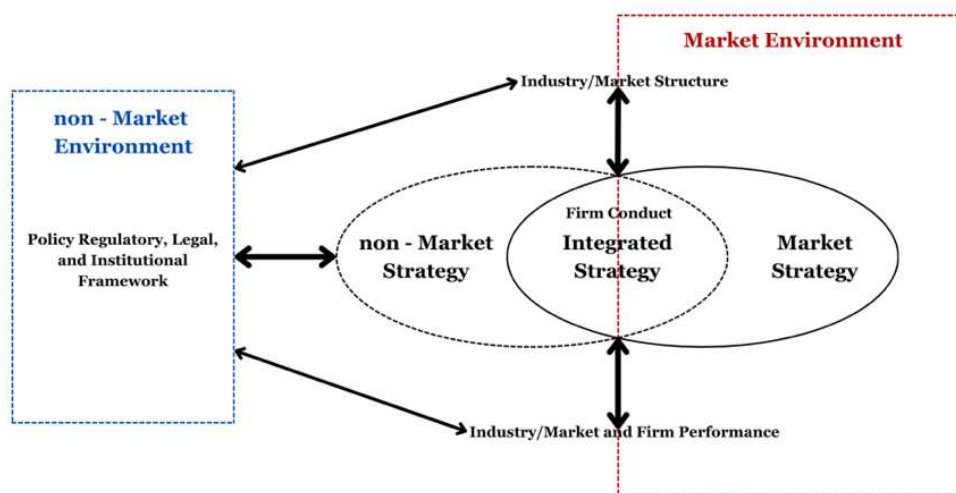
Market Environment

Industry/Market Structure

non - Market Environment

Policy Regulatory, Legal, and Institutional Framework

Firm Conduct

non - Market Strategy

Integrated Strategy

Market Strategy

Industry/Market and Firm Performance